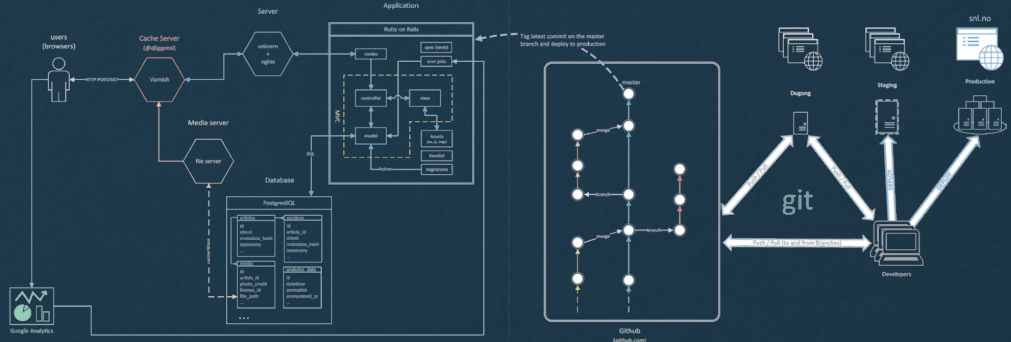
users (browsers)

Cache Server (@diggeto)

Varnish

HTTP POST/GET

Server

unicorn + nginx

Media server

file server

Application

Ruby on Rails

routes

open (tests)

cron jobs

controller

view

model

MVC

Assets (css, js, imgs)

Gemfile

migrations

Active

Database

PostgreSQL

articles

id

ebove

economics_hash

taxonomy

revisions

id

article_id

stored

metadata_hash

taxonomy

media

id

artikle_id

photo_credit

license_id

file_path

analytics_data

id

datetime

permalink

anonymized_ip

...

Google Analytics

Tag latest commit on the master branch and deploy to production

master

merge

branch

Github

(github.com)

git

Push / Pull

Push / Pull (to and from Branches)

Dugong

Staging

sni.no

Production

Developers